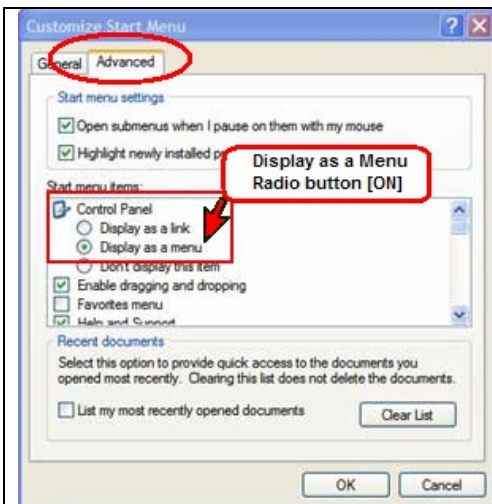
Customize Start Menu

General Advanced

Start menu settings

Open submenus when I pause on them with my mouse

Highlight newly installed pr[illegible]

Display as a Menu Radio button [ON]

Start menu items:

Control Panel
Display as a link
Display as a menu
Don't display this item
Enable dragging and dropping
Favorites menu
Help and Support

Recent documents

Select this option to provide quick access to the documents you opened most recently. Clearing this list does not delete the documents.

List my most recently opened documents

Clear List

OK

Cancel